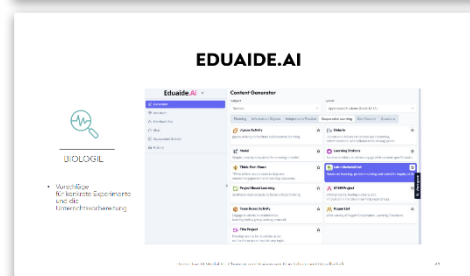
EDUAIDE.AI

BIOLOGIE

• Vorschläge für konkrete Experimente und die Unterrichtsvorbereitung

Eduaide.Ai

Content Generator

Planning

Jigsaw Activity

Model

Think-Pair-Share

Project Based Learning

Team Based Activity

Film Project

Debate

Learning Stations

Jeopardy

Project List

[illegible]